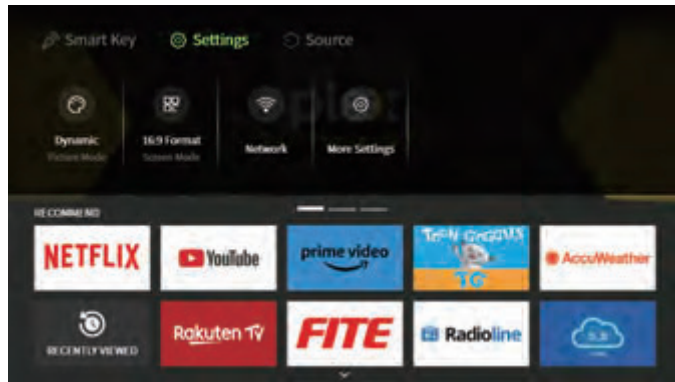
Smart Key Settings Source

Dynamic
Picture Mode

16:9 Format
Screen Mode

Network

More Settings

RECOMMEND

NETFLIX

YouTube

prime video

TOON GOGGLES
TG

AccuWeather

RECENTLY VIEWED

Rakuten TV

FITE

Radioline

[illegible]